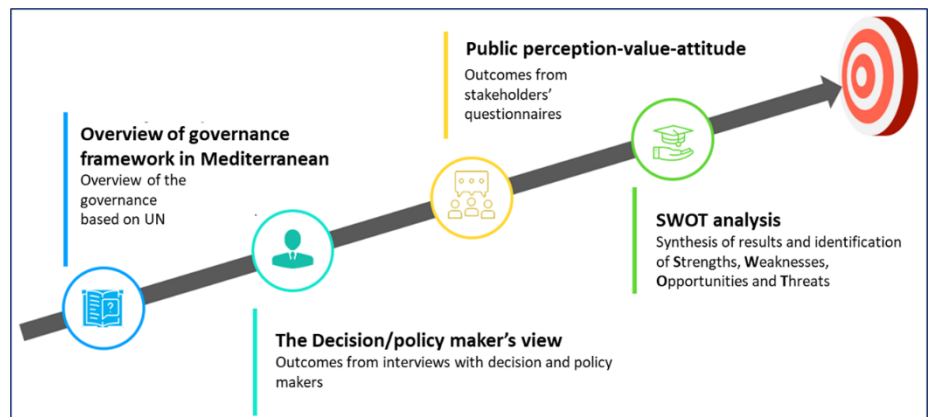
Overview of governance framework in Mediterranean
Overview of the governance based on UN

The Decision/policy maker's view
Outcomes from interviews with decision and policy makers

Public perception-value-attitude
Outcomes from stakeholders' questionnaires

SWOT analysis
Synthesis of results and identification of Strengths, Weaknesses, Opportunities and Threats